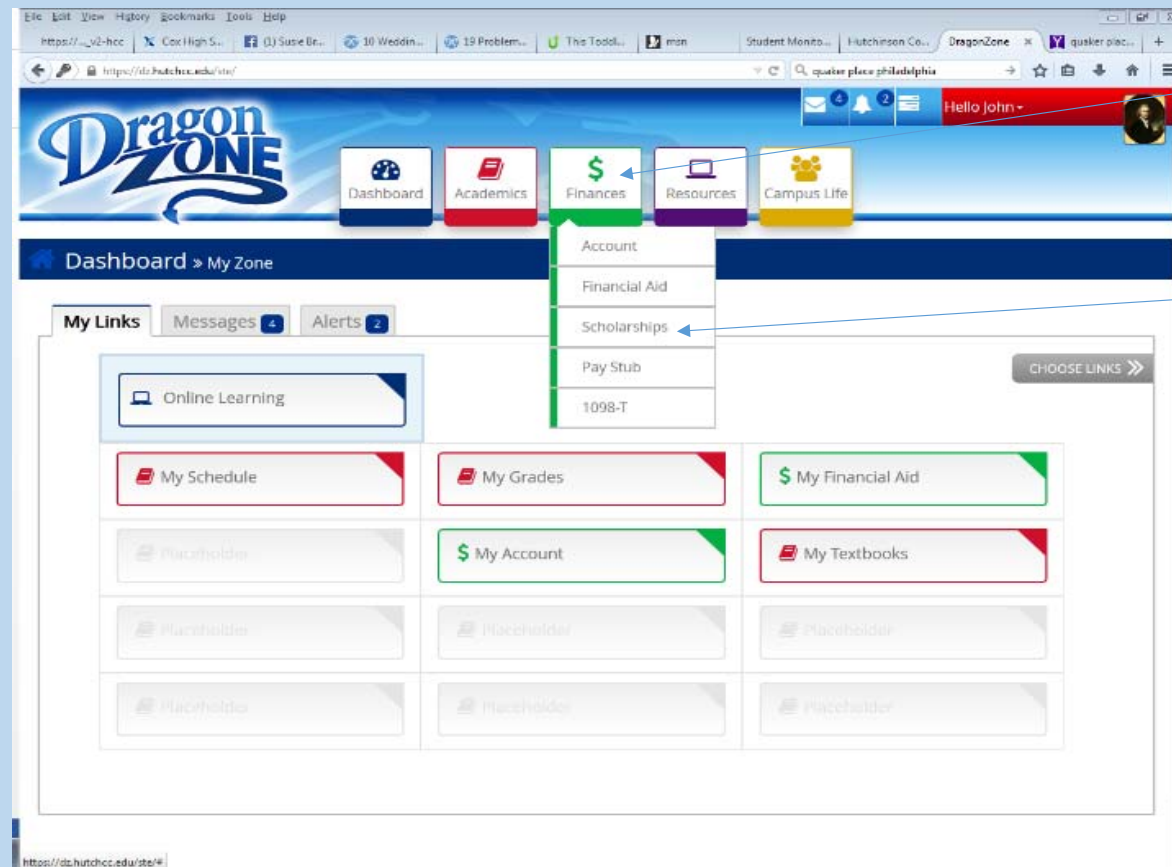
File Edit View History Bookmarks Tools Help

https://..._v2-hcc | Cox High S... | (1) Susie Br... | 10 Weddin... | 19 Problem... | This Toddl... | msn | Student Monito... | Hutchinson Co... | DragonZone | quaker plac... | +

https://dz.hutchcc.edu/ste/

quaker place philadelphia

DragonZONE

4 2

Hello John

Dashboard | Academics | Finances | Resources | Campus Life

Dashboard » My Zone

Account
Financial Aid
Scholarships
Pay Stub
1098-T

My Links | Messages 4 | Alerts 2

CHOOSE LINKS

Online Learning

My Schedule | My Grades | My Financial Aid

Placeholder | My Account | My Textbooks

Placeholder | Placeholder | Placeholder

Placeholder | Placeholder | Placeholder

https://dz.hutchcc.edu/ste/#